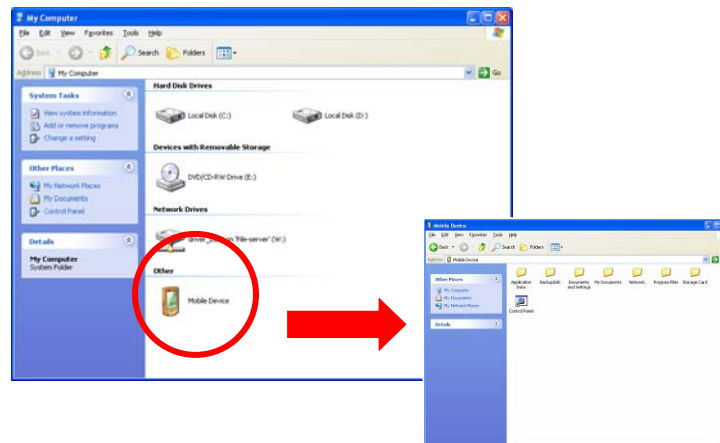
My Computer

File Edit View Favorites Tools Help

Back Search Folders

Address My Computer Go

System Tasks
View system information
Add or remove programs
Change a setting

Other Places
My Network Places
My Documents
Control Panel

Details
My Computer
System Folder

Hard Disk Drives
Local Disk (C:)
Local Disk (D:)

Devices with Removable Storage
DVD/CD-RW Drive (E:)

Network Drives
driver_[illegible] on 'File-server' (W:)

Other
Mobile Device

Mobile Device

File Edit View Favorites Tools Help

Back Search Folders

Address Mobile Device

Other Places
My Computer
My Documents
My Network Places

Details

Application Data
BackupDisk
Documents and Settings
My Documents
Network
Program Files
Storage Card
Control Panel